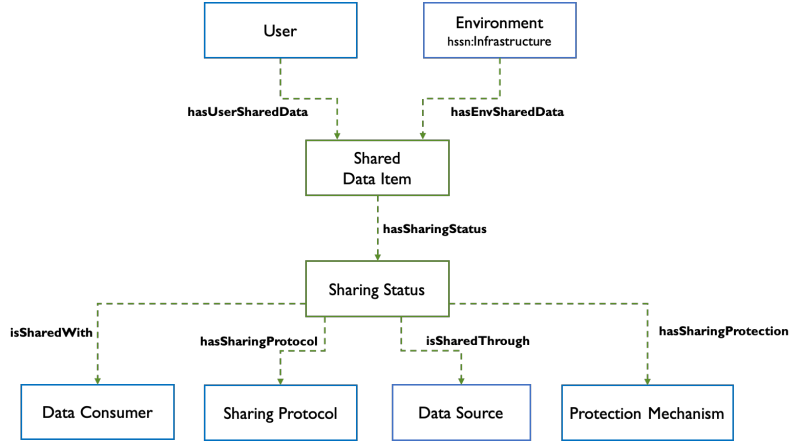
User

Environment
hssn:Infrastructure

hasUserSharedData

hasEnvSharedData

Shared
Data Item

hasSharingStatus

Sharing Status

isSharedWith

hasSharingProtocol

isSharedThrough

hasSharingProtection

Data Consumer

Sharing Protocol

Data Source

Protection Mechanism